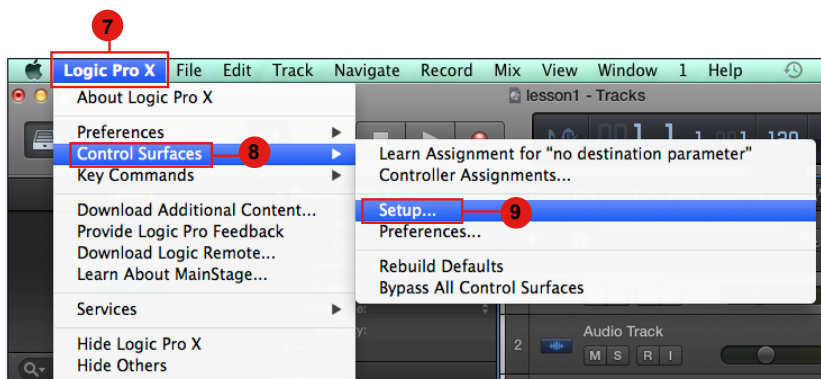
7

Logic Pro X File Edit Track Navigate Record Mix View Window 1 Help

lesson1 - Tracks

About Logic Pro X

Preferences
Control Surfaces
8
Key Commands

Download Additional Content...
Provide Logic Pro Feedback
Download Logic Remote...
Learn About MainStage...

Services

Hide Logic Pro X
Hide Others

Learn Assignment for "no destination parameter"
Controller Assignments...

Setup...
9
Preferences...

Rebuild Defaults
Bypass All Control Surfaces

2
Audio Track
M S R I